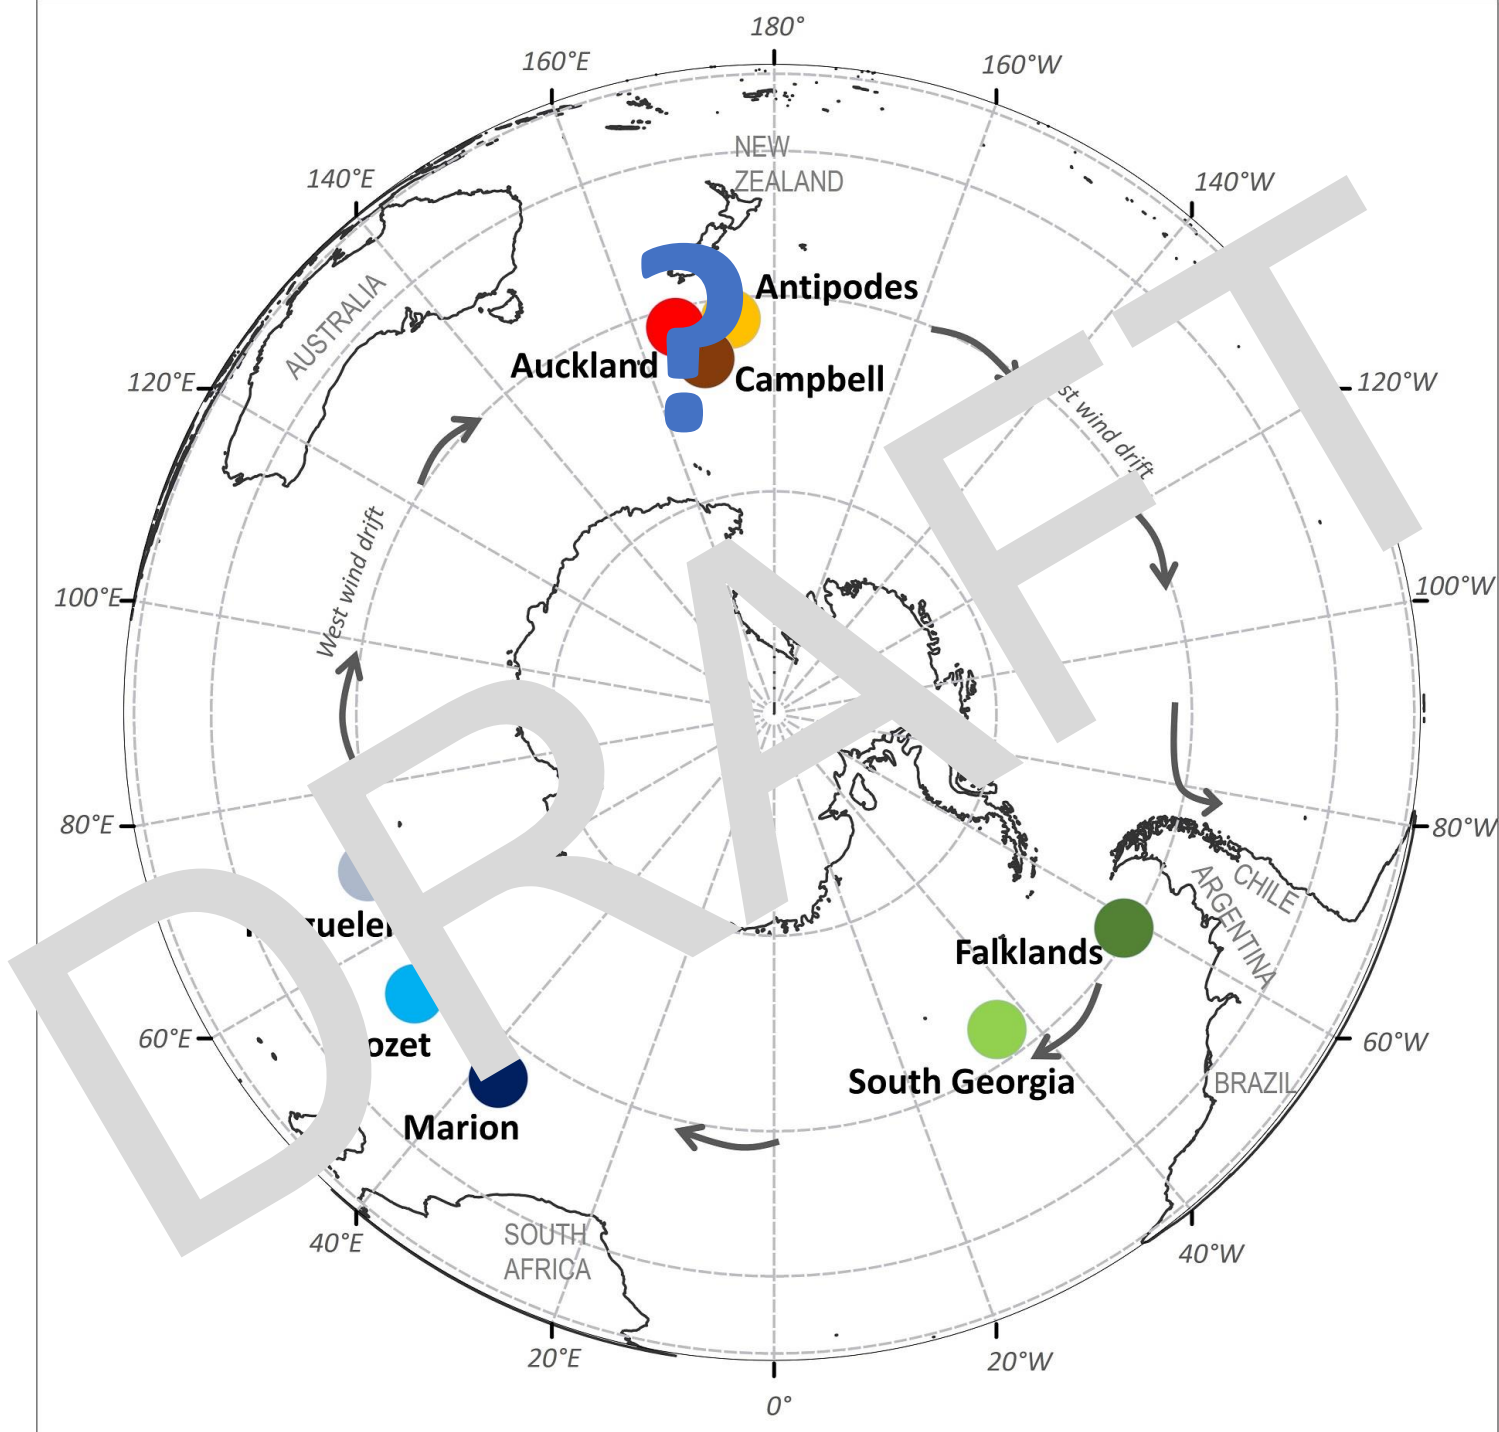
180°
160°E
160°W
NEW ZEALAND
140°E
140°W
AUSTRALIA
Antipodes
Auckland
Campbell
120°E
120°W
?
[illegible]st wind drift
West wind drift
100°E
100°W
80°E
80°W
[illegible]ueler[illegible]
CHILE
ARGENTINA
Falklands
60°E
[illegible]ozet
60°W
South Georgia
Marion
BRAZIL
40°E
SOUTH AFRICA
40°W
20°E
20°W
0°
DRAFT